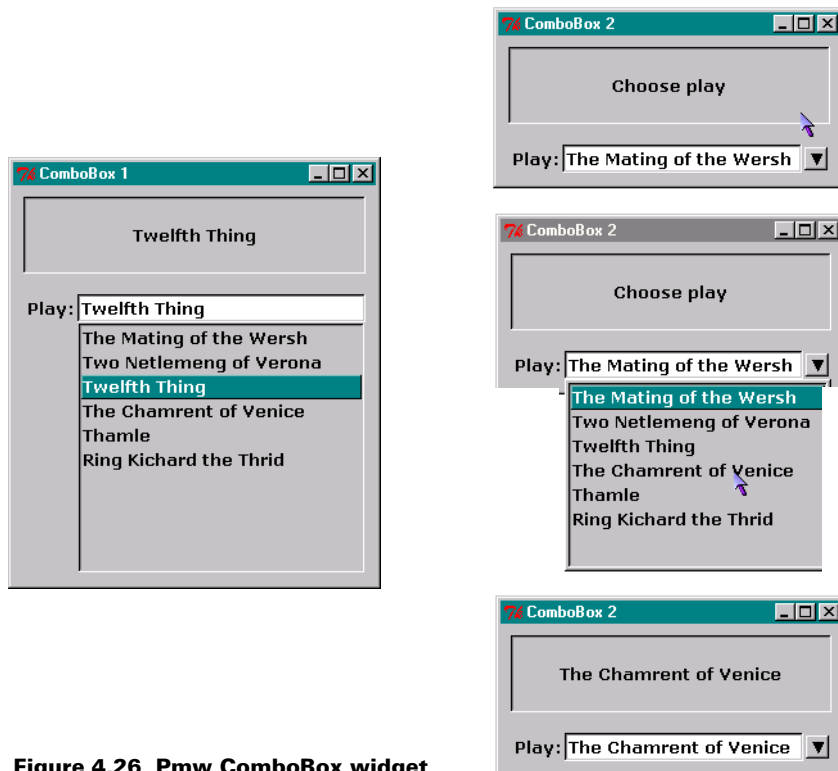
ComboBox 1

Twelfth Thing

Play: Twelfth Thing

The Mating of the Wersh
Two Netlemeng of Verona
Twelfth Thing
The Chamrent of Venice
Thamle
Ring Kichard the Thrid

ComboBox 2

Choose play

Play: The Mating of the Wersh

ComboBox 2

Choose play

Play: The Mating of the Wersh

The Mating of the Wersh
Two Netlemeng of Verona
Twelfth Thing
The Chamrent of Venice
Thamle
Ring Kichard the Thrid

ComboBox 2

The Chamrent of Venice

Play: The Chamrent of Venice

Figure 4.26 Pmw ComboBox widget